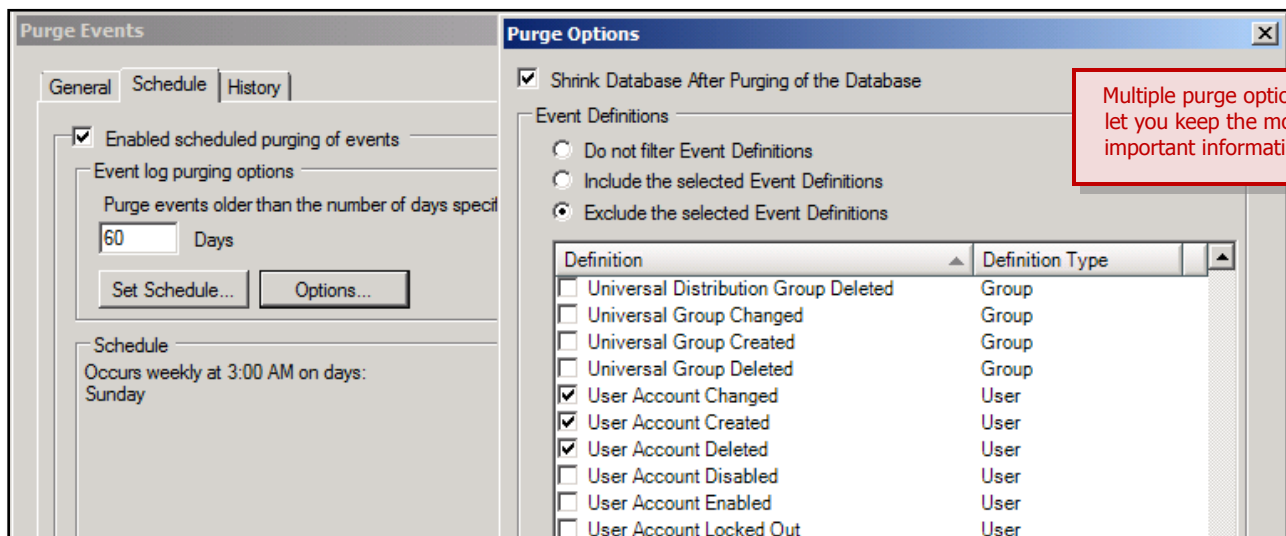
Purge Events

General | Schedule | History

Enabled scheduled purging of events

Event log purging options

Purge events older than the number of days specif

60 Days

Set Schedule... Options...

Schedule

Occurs weekly at 3:00 AM on days:
Sunday

Purge Options

Shrink Database After Purging of the Database

Event Definitions

Do not filter Event Definitions

Include the selected Event Definitions

Exclude the selected Event Definitions

Multiple purge optio
let you keep the mo
important informati

| Definition | Definition Type |
|---|---|
| Universal Distribution Group Deleted | Group |
| Universal Group Changed | Group |
| Universal Group Created | Group |
| Universal Group Deleted | Group |
| User Account Changed | User |
| User Account Created | User |
| User Account Deleted | User |
| User Account Disabled | User |
| User Account Enabled | User |
| User Account Locked Out | User |